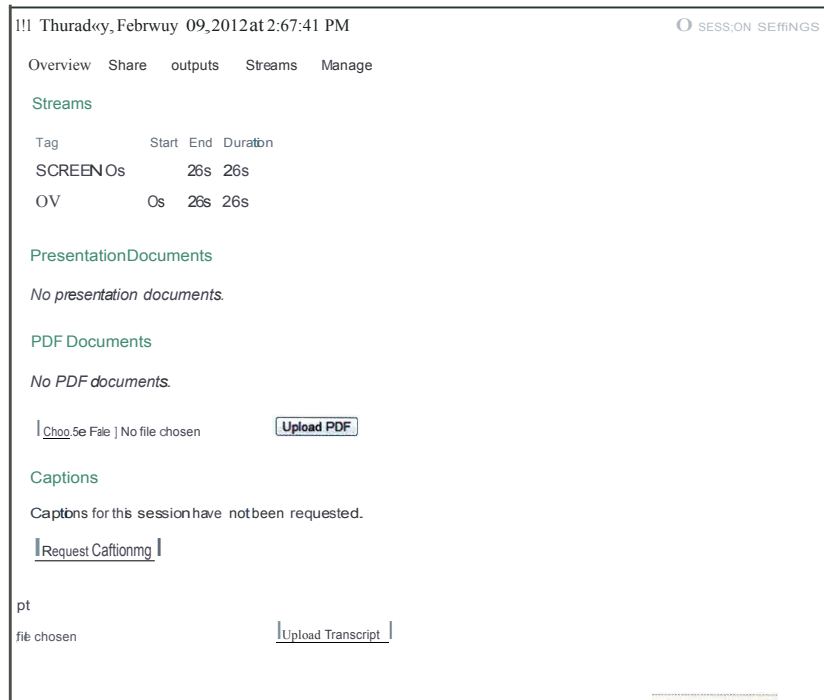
l!l Thurad«y, Febrwuy 09, 2012 at 2:67:41 PM

O SESS;ON SEffiNGS

Overview Share outputs Streams Manage

Streams

| Tag | Start | End | Duration |
|---|---|---|---|
| SCREEN Os | | 26s | 26s |
| OV | Os | 26s | 26s |

PresentationDocuments

No presentation documents.

PDF Documents

No PDF documents.

|Choo.5e Fale ] No file chosen

Upload PDF

Captions

Captions for this session have not been requested.

|Request Caftionmg |

pt

file chosen

|Upload Transcript |